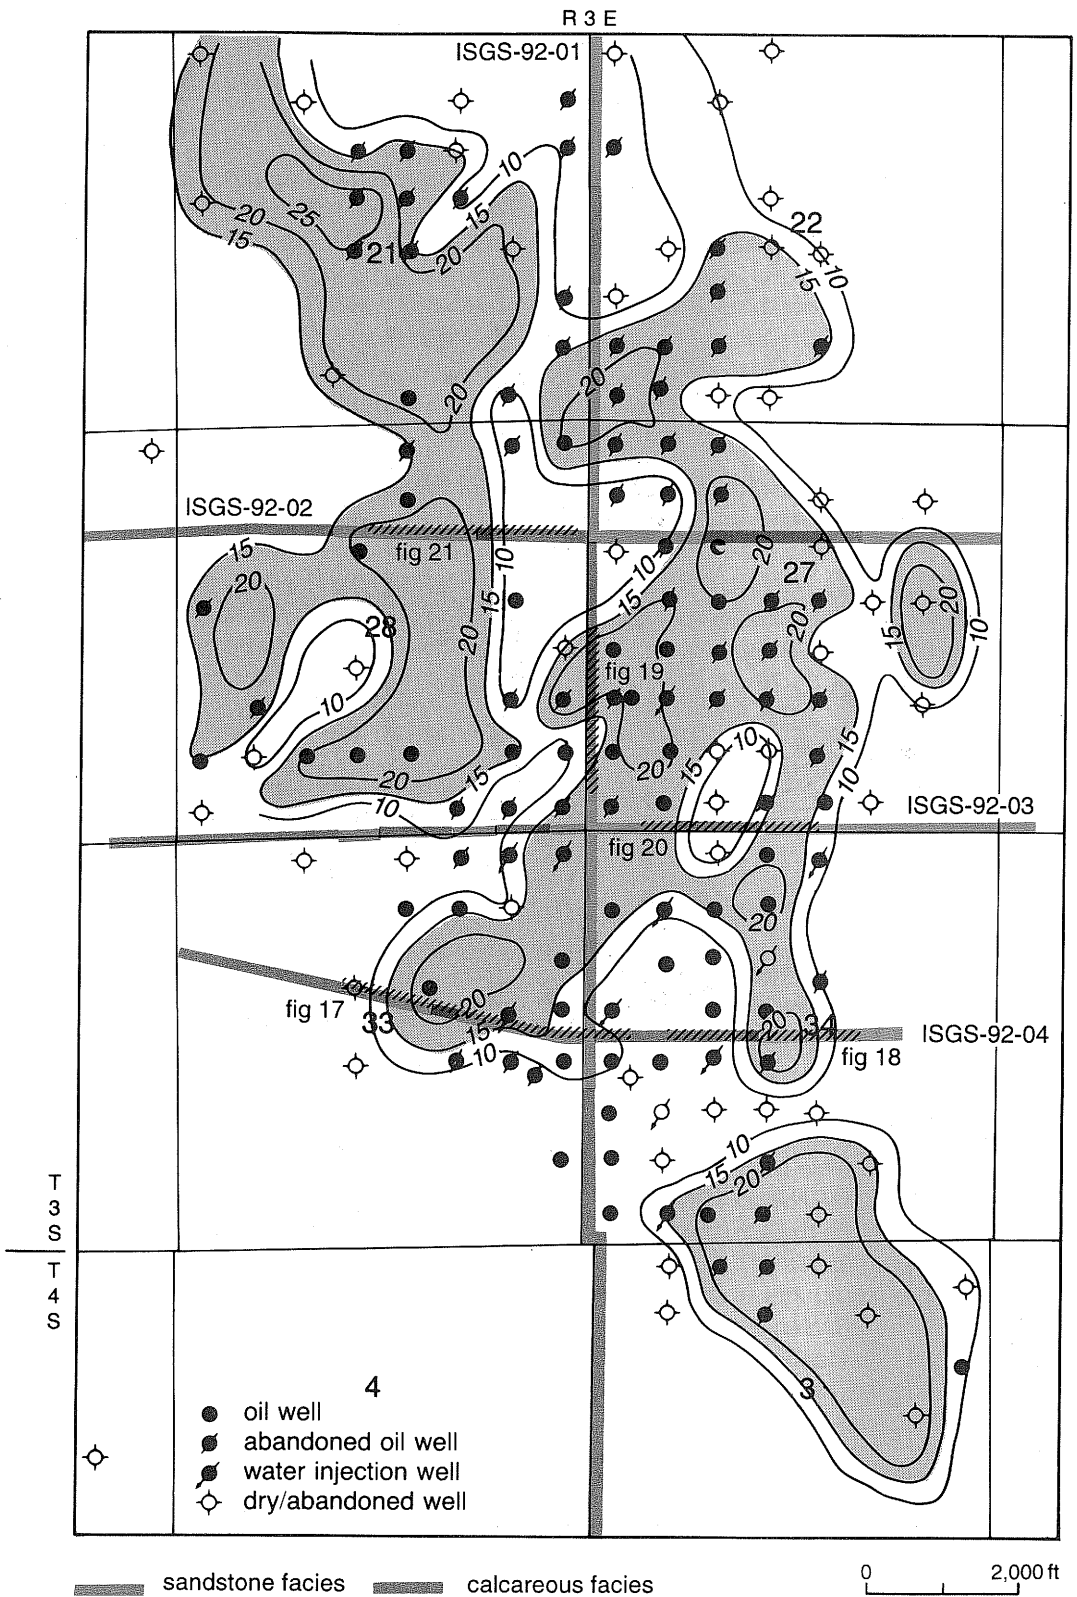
R 3 E

ISGS-92-01

10
15
20
25
20
15
21
20
15
20
10
22
15
10
20
20

ISGS-92-02
fig 21
15
20
28
10
20
15
10
20
15
10
20
27
15
20
10
20
15
fig 19
20
15
10
15
10
ISGS-92-03

fig 20
20
20
fig 17
33
15
10
20
34
ISGS-92-04
fig 18

10
15
20
3

T
3
S
T
4
S

4
oil well
abandoned oil well
water injection well
dry/abandoned well

sandstone facies
calcareous facies

0
2,000 ft